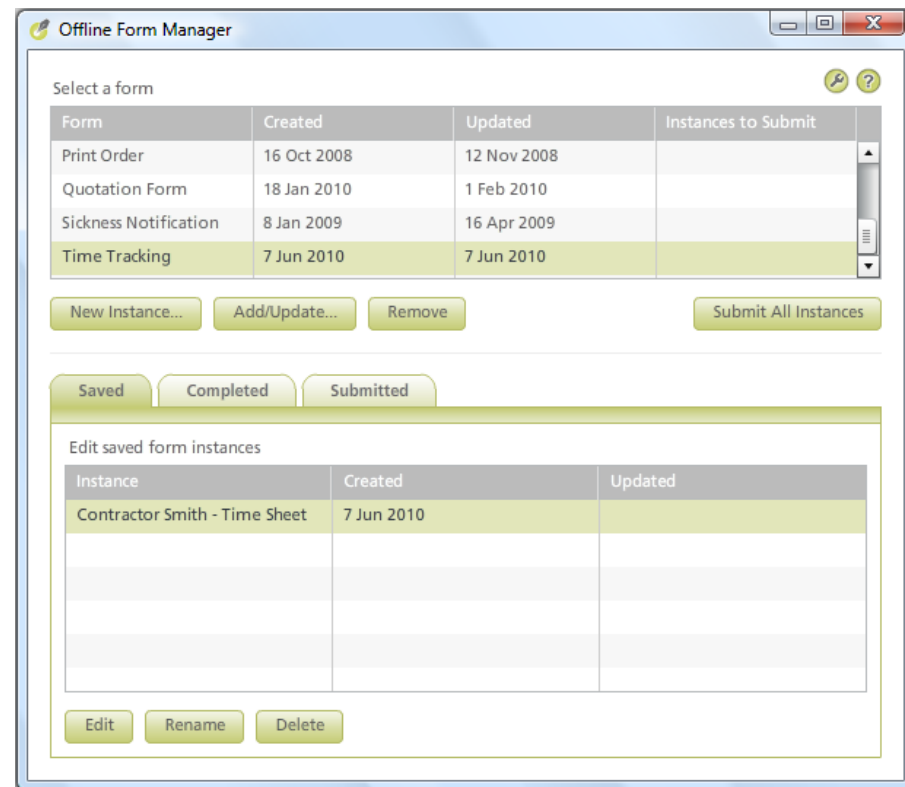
Offline Form Manager

Select a form

| Form | Created | Updated | Instances to Submit |
|---|---|---|---|
| Print Order | 16 Oct 2008 | 12 Nov 2008 | |
| Quotation Form | 18 Jan 2010 | 1 Feb 2010 | |
| Sickness Notification | 8 Jan 2009 | 16 Apr 2009 | |
| Time Tracking | 7 Jun 2010 | 7 Jun 2010 | |

New Instance... Add/Update... Remove Submit All Instances

Saved Completed Submitted

Edit saved form instances

| Instance | Created | Updated |
|---|---|---|
| Contractor Smith - Time Sheet | 7 Jun 2010 | |

Edit Rename Delete